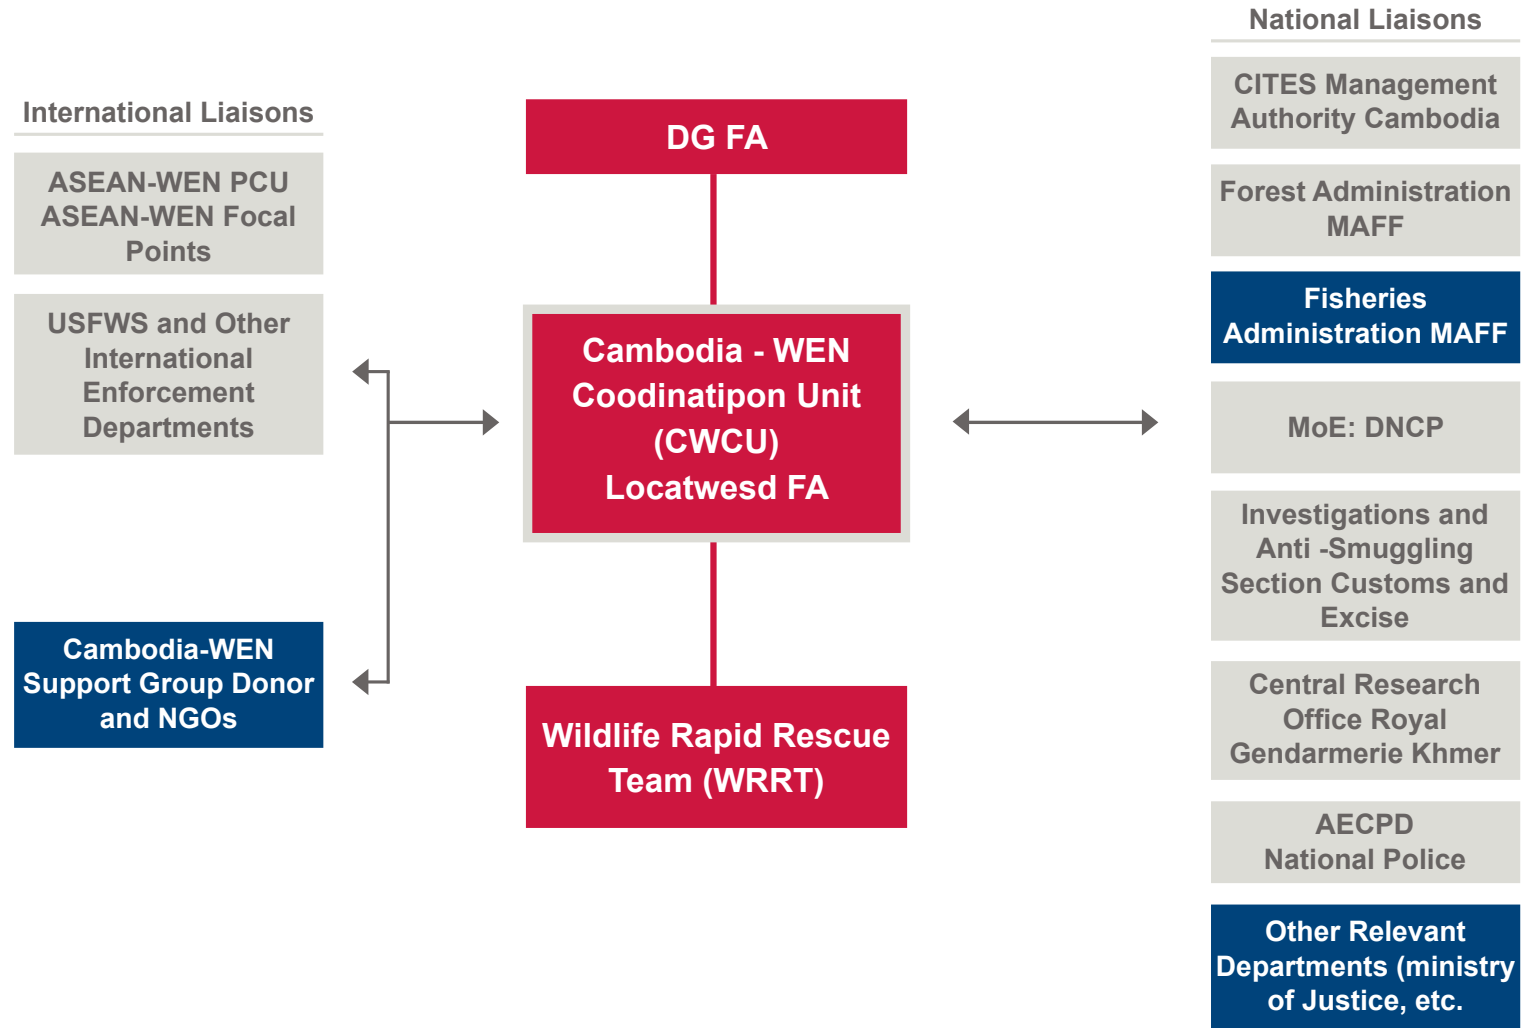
International Liaisons

ASEAN-WEN PCU
ASEAN-WEN Focal Points

USFWS and Other International Enforcement Departments

Cambodia-WEN Support Group Donor and NGOs

DG FA

Cambodia - WEN Coodinatipon Unit (CWCU) Locatwesd FA

Wildlife Rapid Rescue Team (WRRT)

National Liaisons

CITES Management Authority Cambodia

Forest Administration MAFF

Fisheries Administration MAFF

MoE: DNCP

Investigations and Anti -Smuggling Section Customs and Excise

Central Research Office Royal Gendarmerie Khmer

AECPD
National Police

Other Relevant Departments (ministry of Justice, etc.